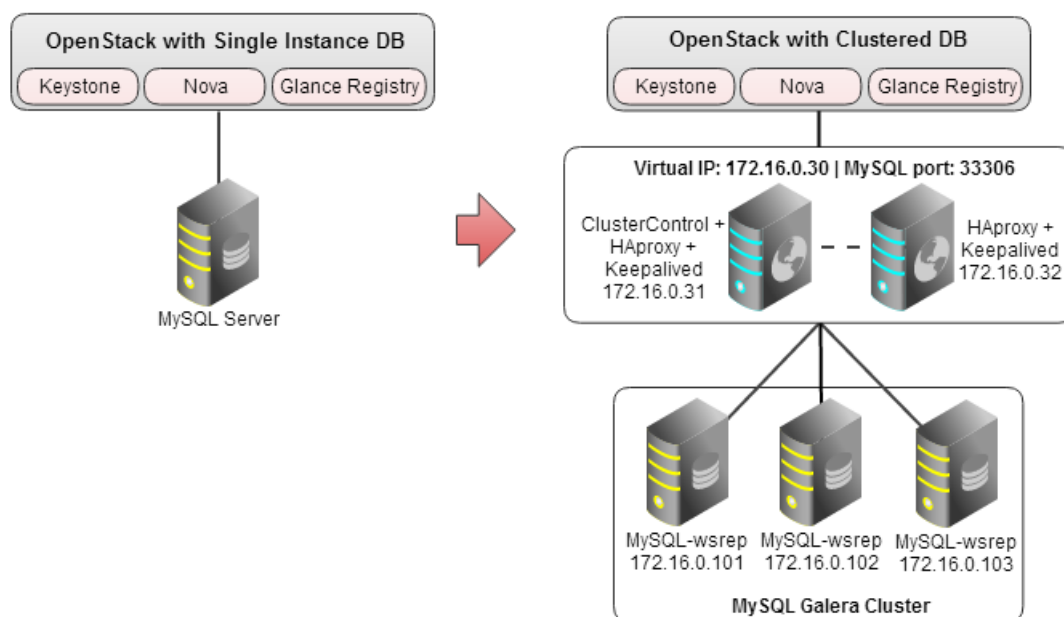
OpenStack with Single Instance DB

Keystone
Nova
Glance Registry

MySQL Server

OpenStack with Clustered DB

Keystone
Nova
Glance Registry

Virtual IP: 172.16.0.30 | MySQL port: 33306

ClusterControl + HAproxy + Keepalived 172.16.0.31

HAproxy + Keepalived 172.16.0.32

MySQL-wsrep 172.16.0.101

MySQL-wsrep 172.16.0.102

MySQL-wsrep 172.16.0.103

MySQL Galera Cluster